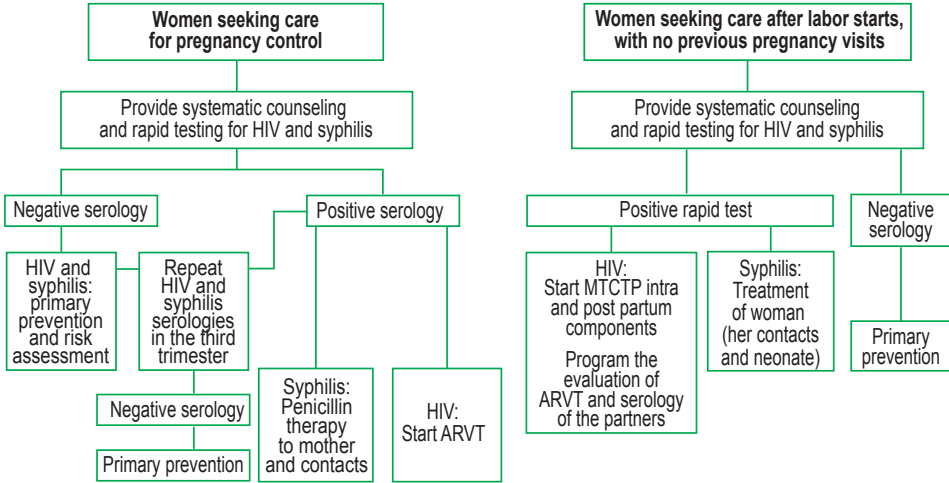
**Women seeking care for pregnancy control**

Provide systematic counseling and rapid testing for HIV and syphilis

Negative serology

HIV and syphilis: primary prevention and risk assessment

Repeat HIV and syphilis serologies in the third trimester

Negative serology

Primary prevention

Positive serology

Syphilis: Penicillin therapy to mother and contacts

HIV: Start ARVT

**Women seeking care after labor starts, with no previous pregnancy visits**

Provide systematic counseling and rapid testing for HIV and syphilis

Positive rapid test

HIV: Start MTCTP intra and post partum components

Program the evaluation of ARVT and serology of the partners

Syphilis: Treatment of woman (her contacts and neonate)

Negative serology

Primary prevention